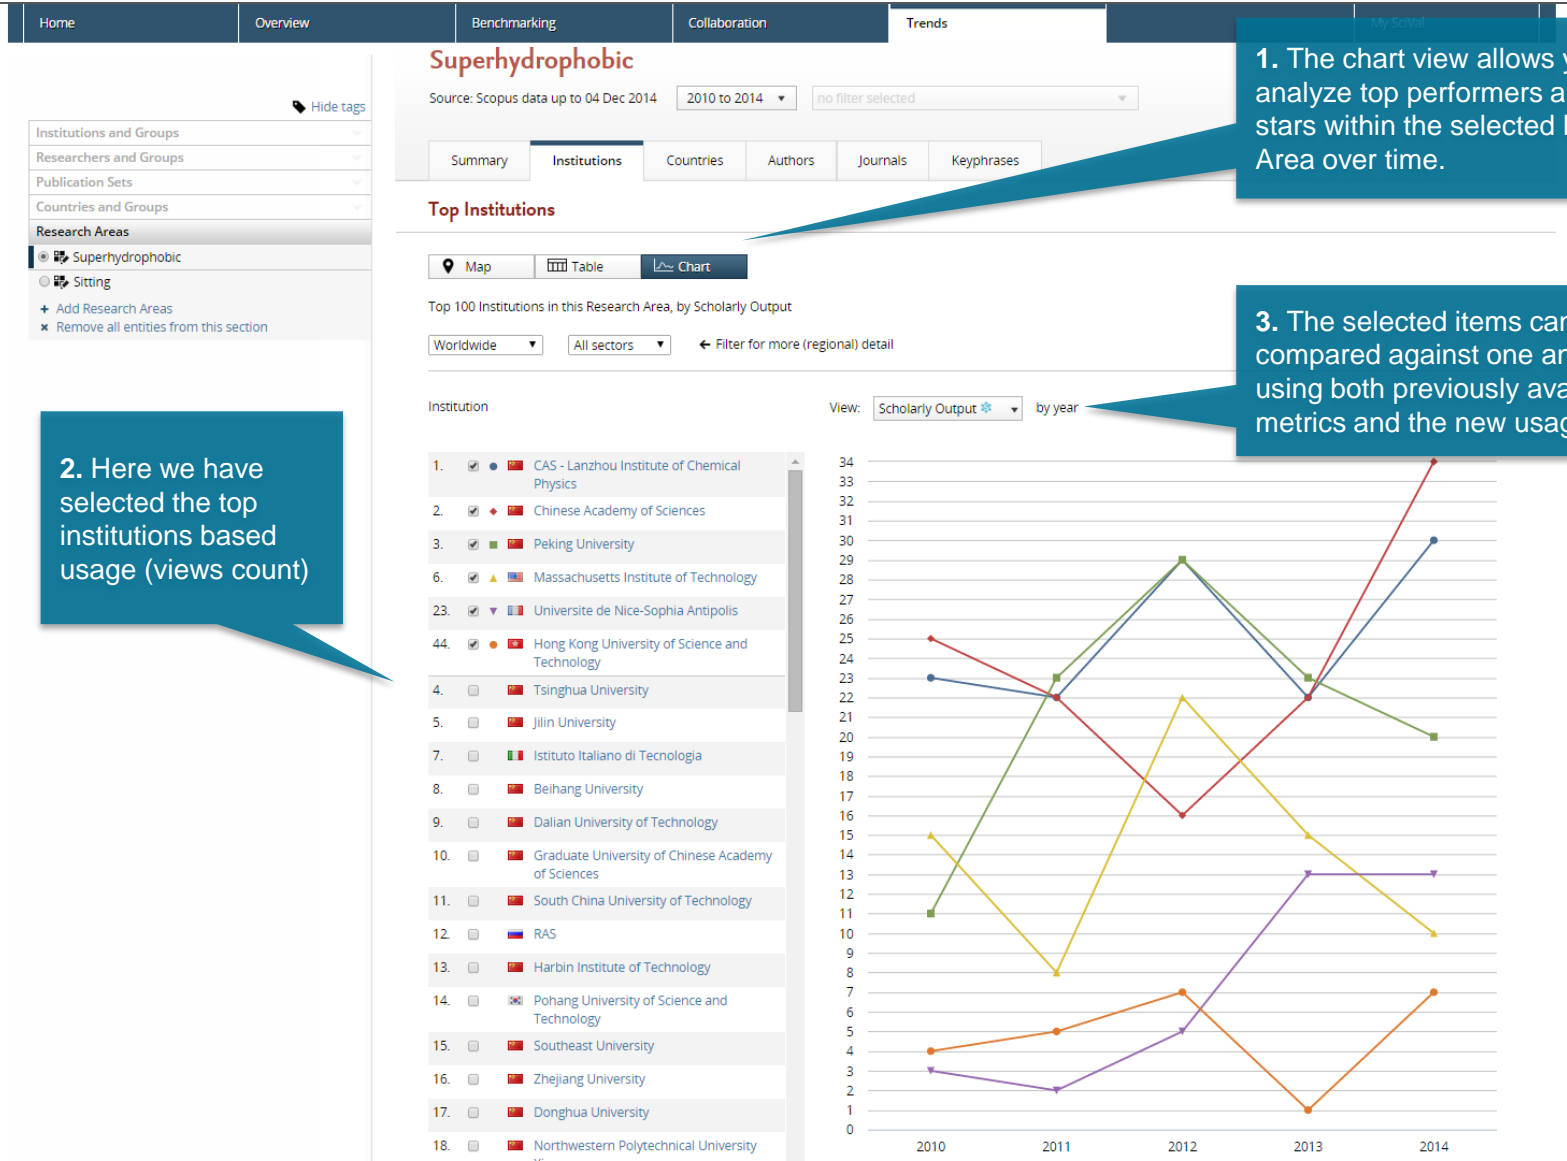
Home | Overview | Benchmarking | Collaboration | Trends | My SciVal

Hide tags

Institutions and Groups
Researchers and Groups
Publication Sets
Countries and Groups
Research Areas
Superhydrophobic
Sitting
+ Add Research Areas
× Remove all entities from this section

Superhydrophobic

Source: Scopus data up to 04 Dec 2014 2010 to 2014 no filter selected

Summary | Institutions | Countries | Authors | Journals | Keyphrases

Top Institutions

Map | Table | Chart

Top 100 Institutions in this Research Area, by Scholarly Output

Worldwide | All sectors | ← Filter for more (regional) detail

Institution

View: Scholarly Output by year

1. CAS - Lanzhou Institute of Chemical Physics
2. Chinese Academy of Sciences
3. Peking University
6. Massachusetts Institute of Technology
23. Universite de Nice-Sophia Antipolis
44. Hong Kong University of Science and Technology
4. Tsinghua University
5. Jilin University
7. Istituto Italiano di Tecnologia
8. Beihang University
9. Dalian University of Technology
10. Graduate University of Chinese Academy of Sciences
11. South China University of Technology
12. RAS
13. Harbin Institute of Technology
14. Pohang University of Science and Technology
15. Southeast University
16. Zhejiang University
17. Donghua University
18. Northwestern Polytechnical University

34 33 32 31 30 29 28 27 26 25 24 23 22 21 20 19 18 17 16 15 14 13 12 11 10 9 8 7 6 5 4 3 2 1 0

2010 2011 2012 2013 2014

1. The chart view allows y analyze top performers a stars within the selected I Area over time.

2. Here we have selected the top institutions based usage (views count)

3. The selected items car compared against one an using both previously ava metrics and the new usag